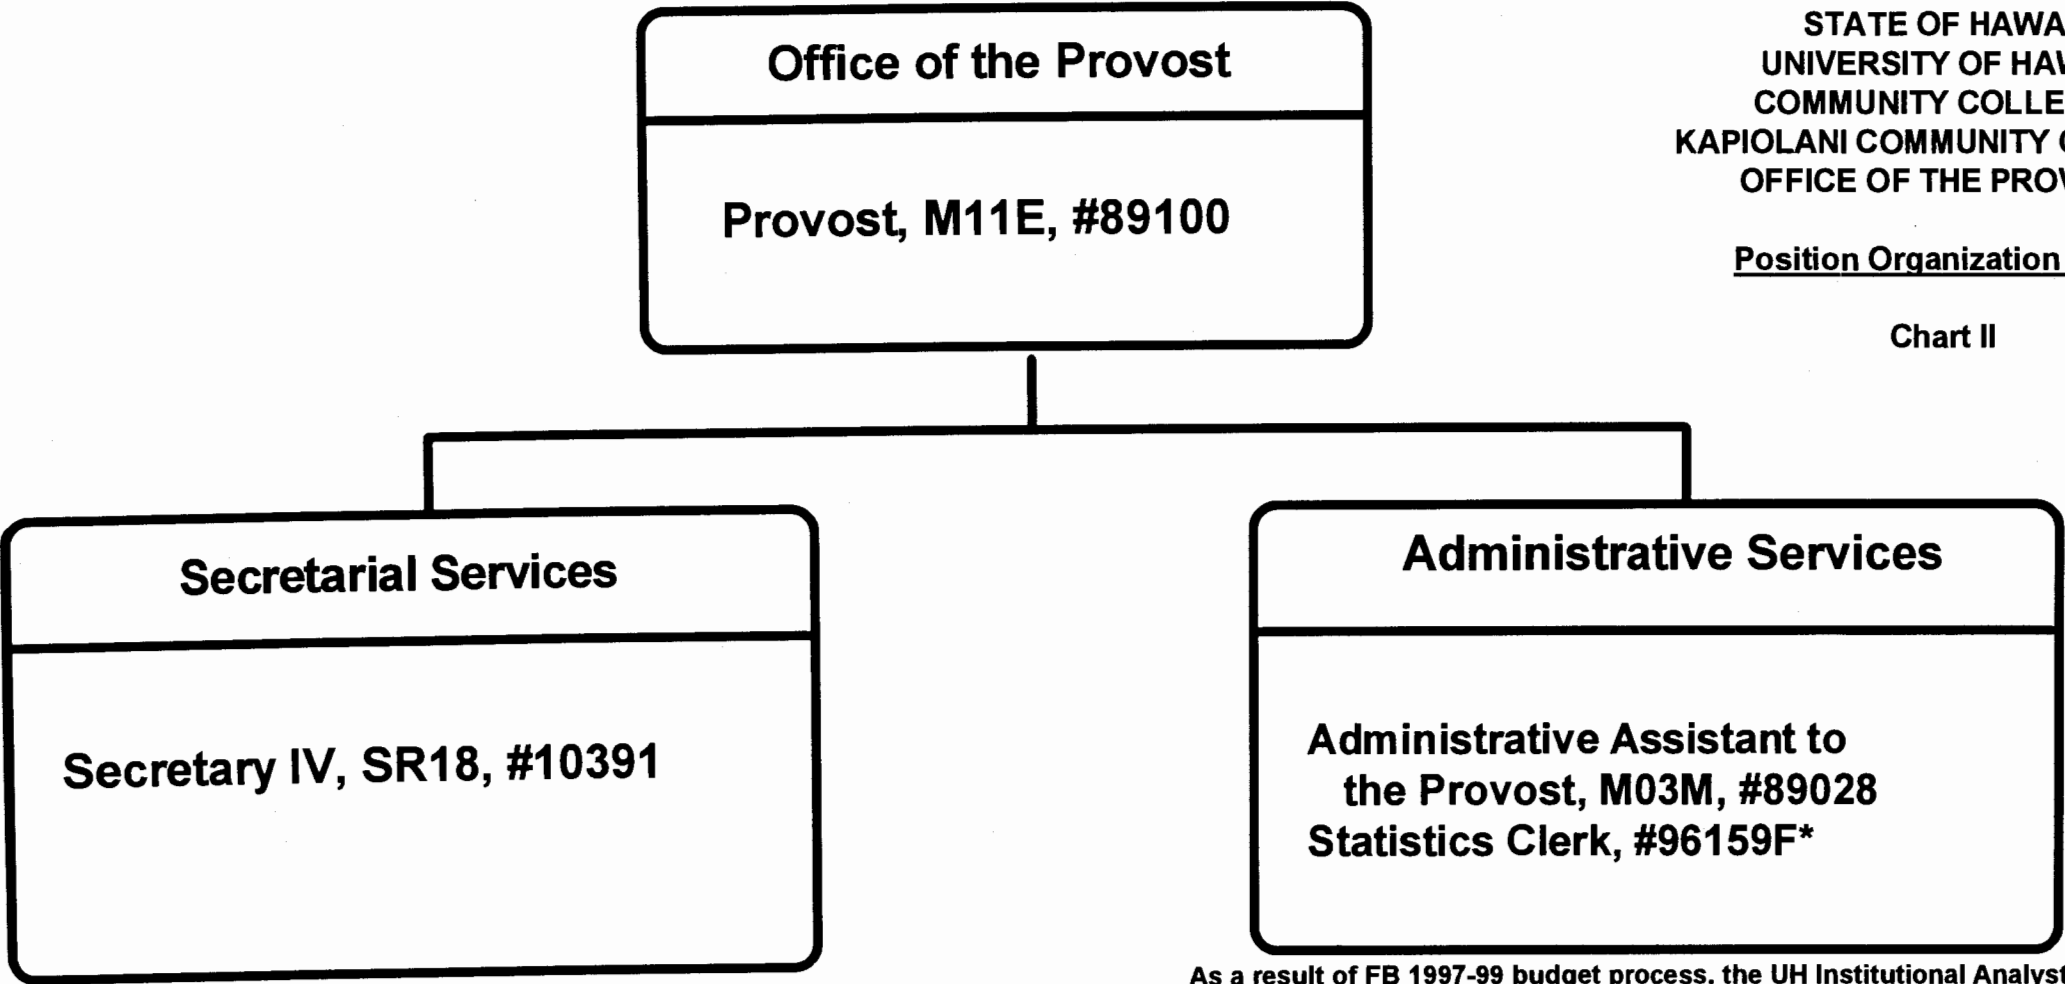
STATE OF HAWA
UNIVERSITY OF HAW
COMMUNITY COLLE
KAPIOLANI COMMUNITY
OFFICE OF THE PRO

Position Organization

Chart II

Office of the Provost

Provost, M11E, #89100

Secretarial Services

Secretary IV, SR18, #10391

Administrative Services

Administrative Assistant to the Provost, M03M, #89028
Statistics Clerk, #96159F*

As a result of FB 1997-99 budget process, the UH Institutional Analyst